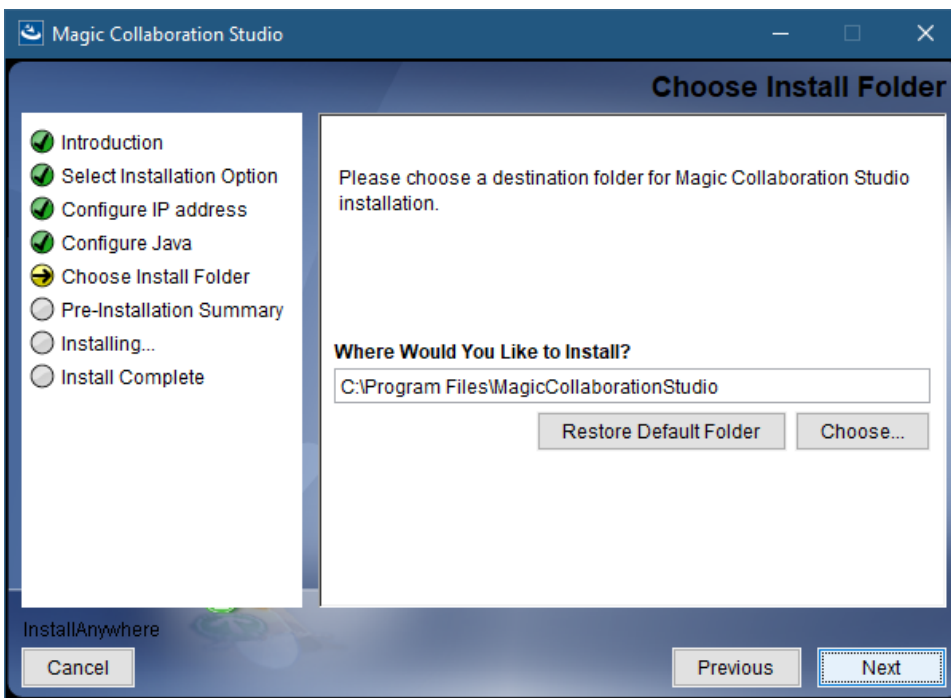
Magic Collaboration Studio

Choose Install Folder

Introduction
Select Installation Option
Configure IP address
Configure Java
Choose Install Folder
Pre-Installation Summary
Installing...
Install Complete

Please choose a destination folder for Magic Collaboration Studio installation.

Where Would You Like to Install?

C:\Program Files\MagicCollaborationStudio

Restore Default Folder

Choose...

InstallAnywhere

Cancel

Previous

Next